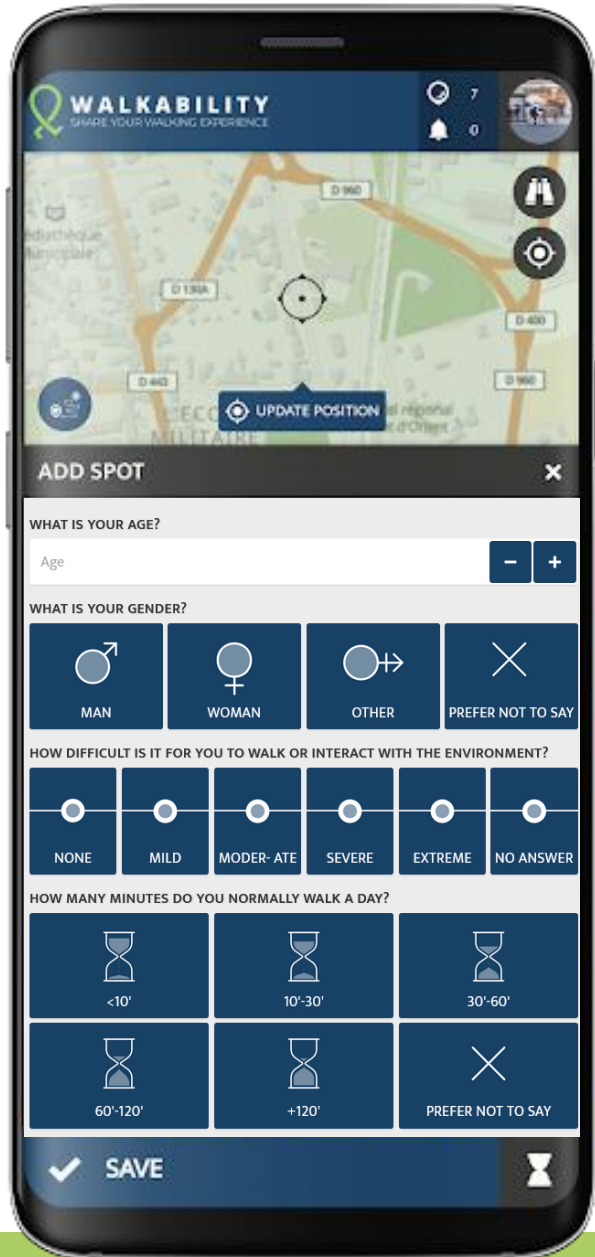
WALKABILITY
SHARE YOUR WALKING EXPERIENCE

7
0

D 960
édiathèque
D 138A
D 400
D 443
D 960
UPDATE POSITION
ÉCO
MILITAIRE
al régional
d'Orient

ADD SPOT
×

WHAT IS YOUR AGE?
Age
–
+

WHAT IS YOUR GENDER?
MAN
WOMAN
OTHER
PREFER NOT TO SAY

HOW DIFFICULT IS IT FOR YOU TO WALK OR INTERACT WITH THE ENVIRONMENT?
NONE
MILD
MODER- ATE
SEVERE
EXTREME
NO ANSWER

HOW MANY MINUTES DO YOU NORMALLY WALK A DAY?
<10'
10'-30'
30'-60'
60'-120'
+120'
PREFER NOT TO SAY

SAVE